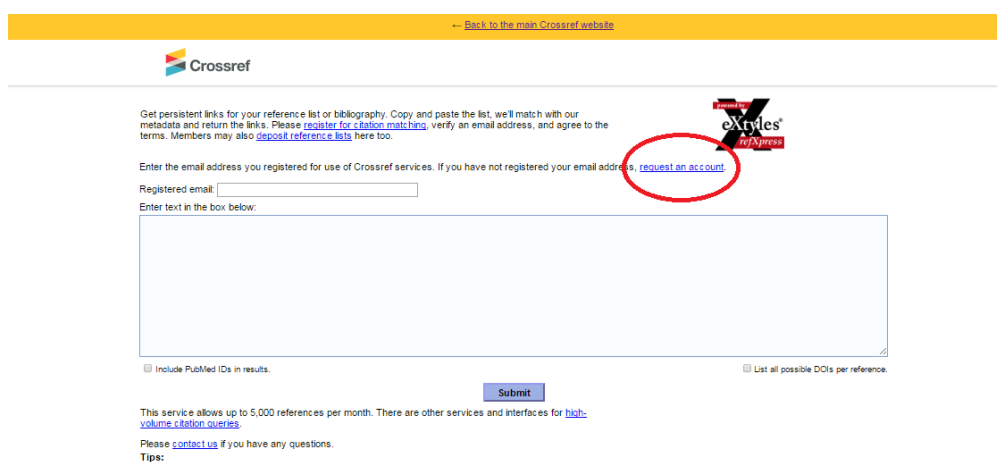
← Back to the main Crossref website

Crossref

Get persistent links for your reference list or bibliography. Copy and paste the list, we'll match with our metadata and return the links. Please register for citation matching, verify an email address, and agree to the terms. Members may also deposit reference lists here too.

powered by
eXtyles®
refXpress

Enter the email address you registered for use of Crossref services. If you have not registered your email address, request an account.

Registered email:

Enter text in the box below:

Include PubMed IDs in results.

List all possible DOIs per reference.

Submit

This service allows up to 5,000 references per month. There are other services and interfaces for high-volume citation queries.

Please contact us if you have any questions.

Tips: